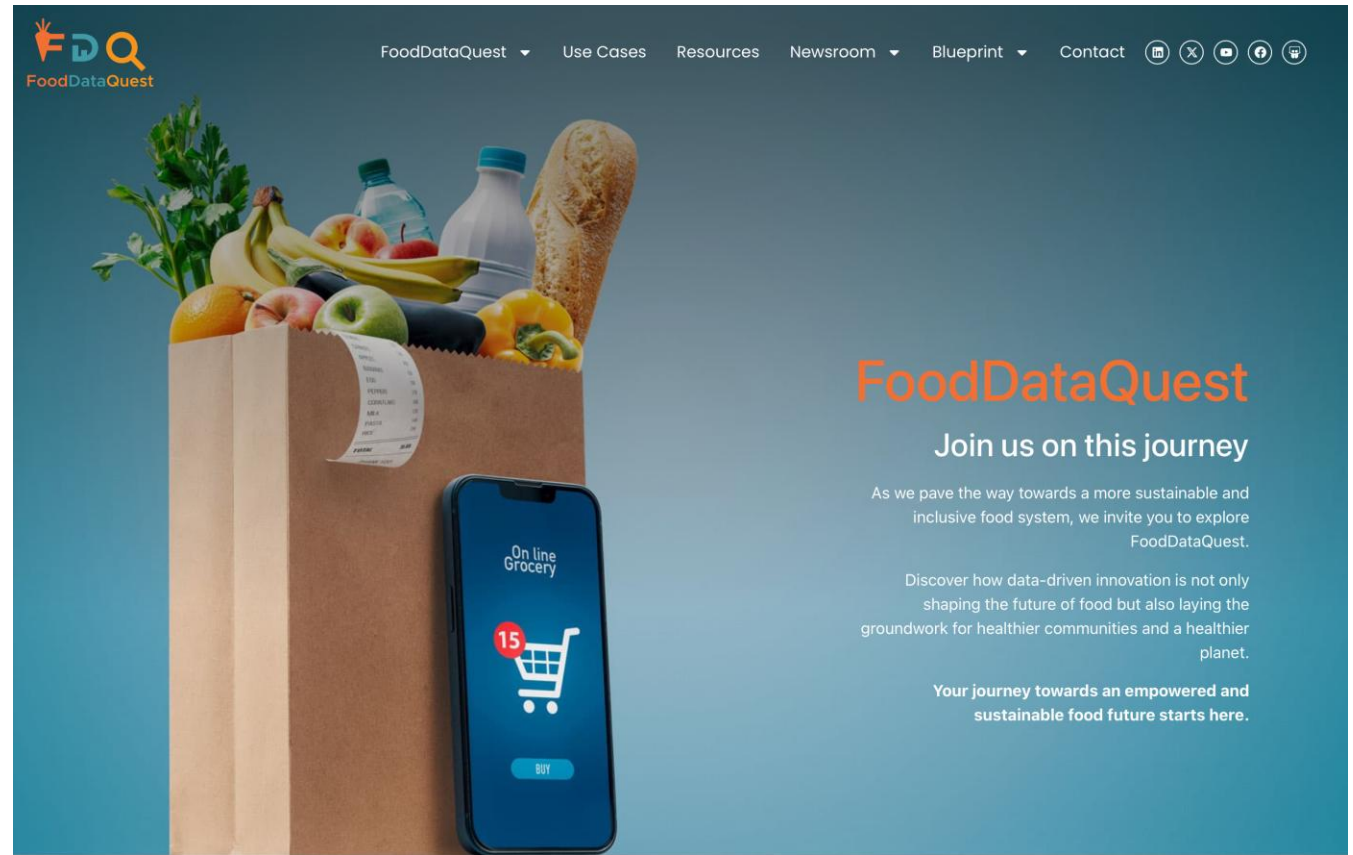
FDQ
FoodDataQuest

FoodDataQuest Use Cases Resources Newsroom Blueprint Contact

On line Grocery

15

BUY

FoodDataQuest

Join us on this journey

As we pave the way towards a more sustainable and inclusive food system, we invite you to explore FoodDataQuest.

Discover how data-driven innovation is not only shaping the future of food but also laying the groundwork for healthier communities and a healthier planet.

Your journey towards an empowered and sustainable food future starts here.